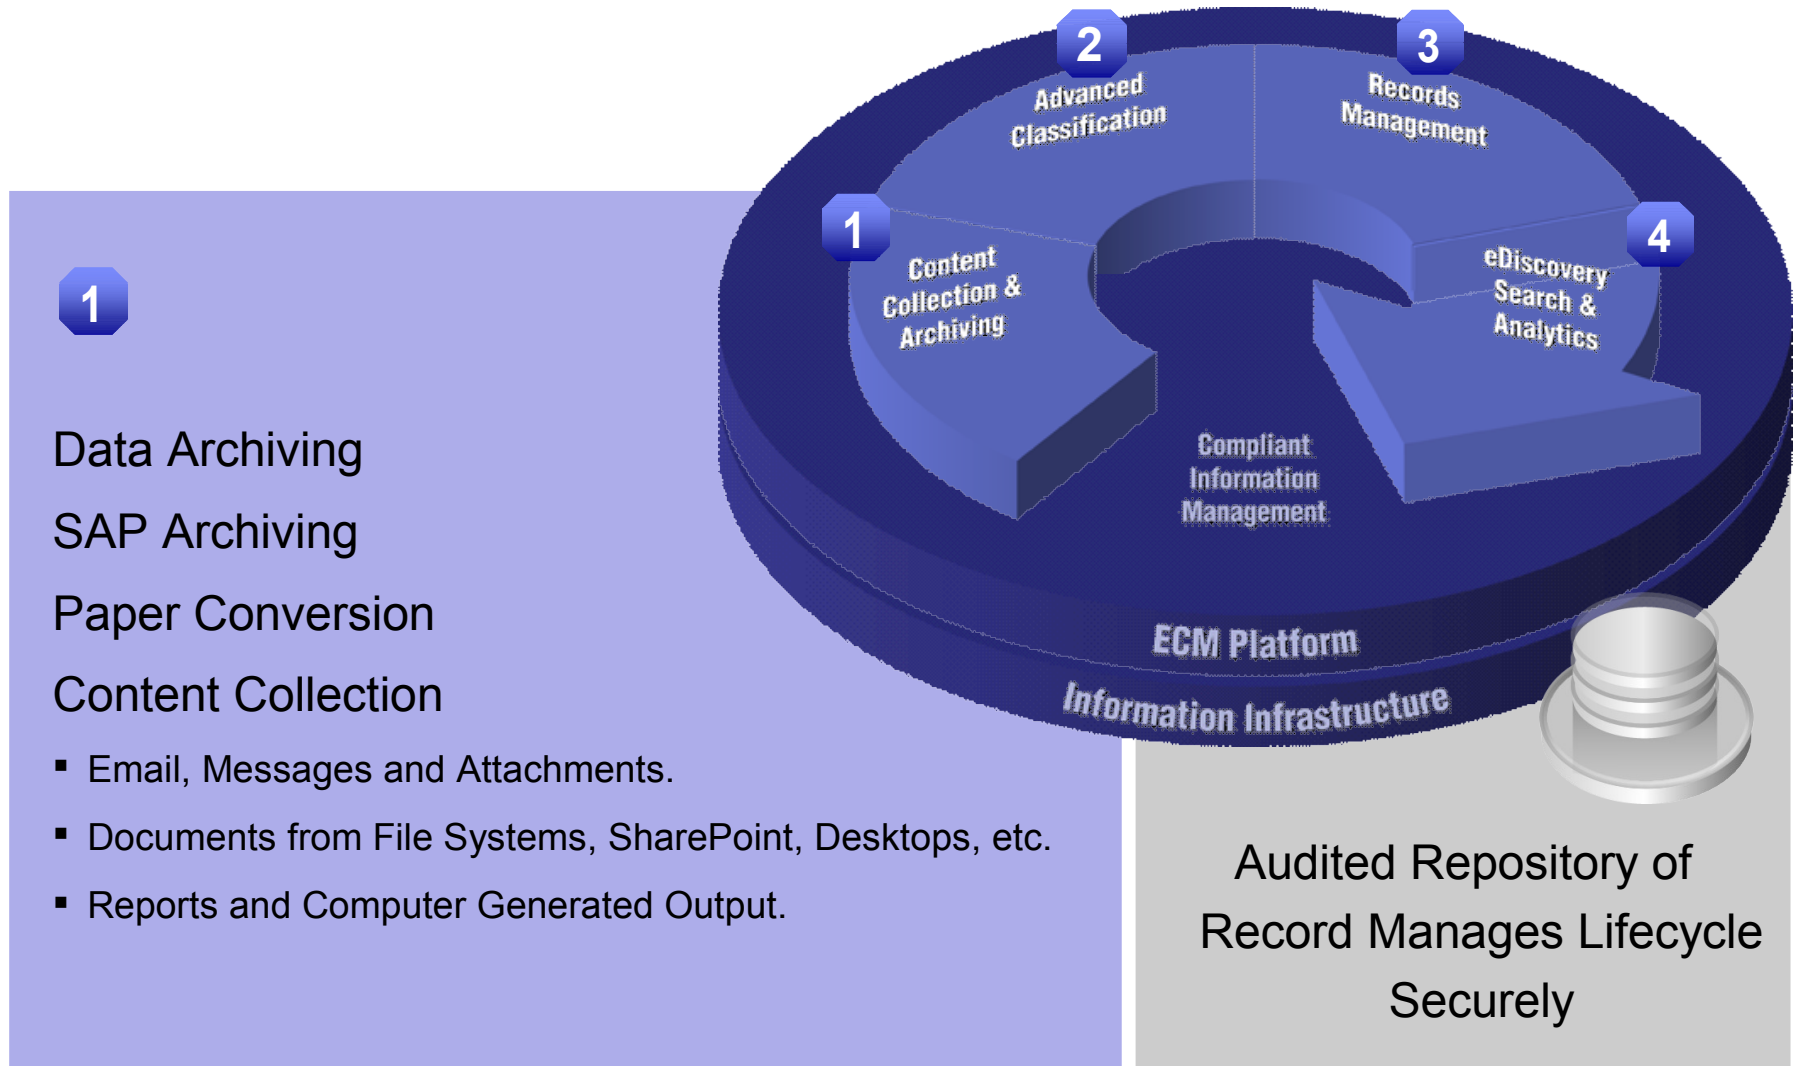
1

Data Archiving

SAP Archiving

Paper Conversion

Content Collection

- Email, Messages and Attachments.
- Documents from File Systems, SharePoint, Desktops, etc.
- Reports and Computer Generated Output.

2 Advanced Classification

3 Records Management

1 Content Collection & Archiving

4 eDiscovery Search & Analytics

Compliant Information Management

ECM Platform

Information Infrastructure

Audited Repository of Record Manages Lifecycle Securely